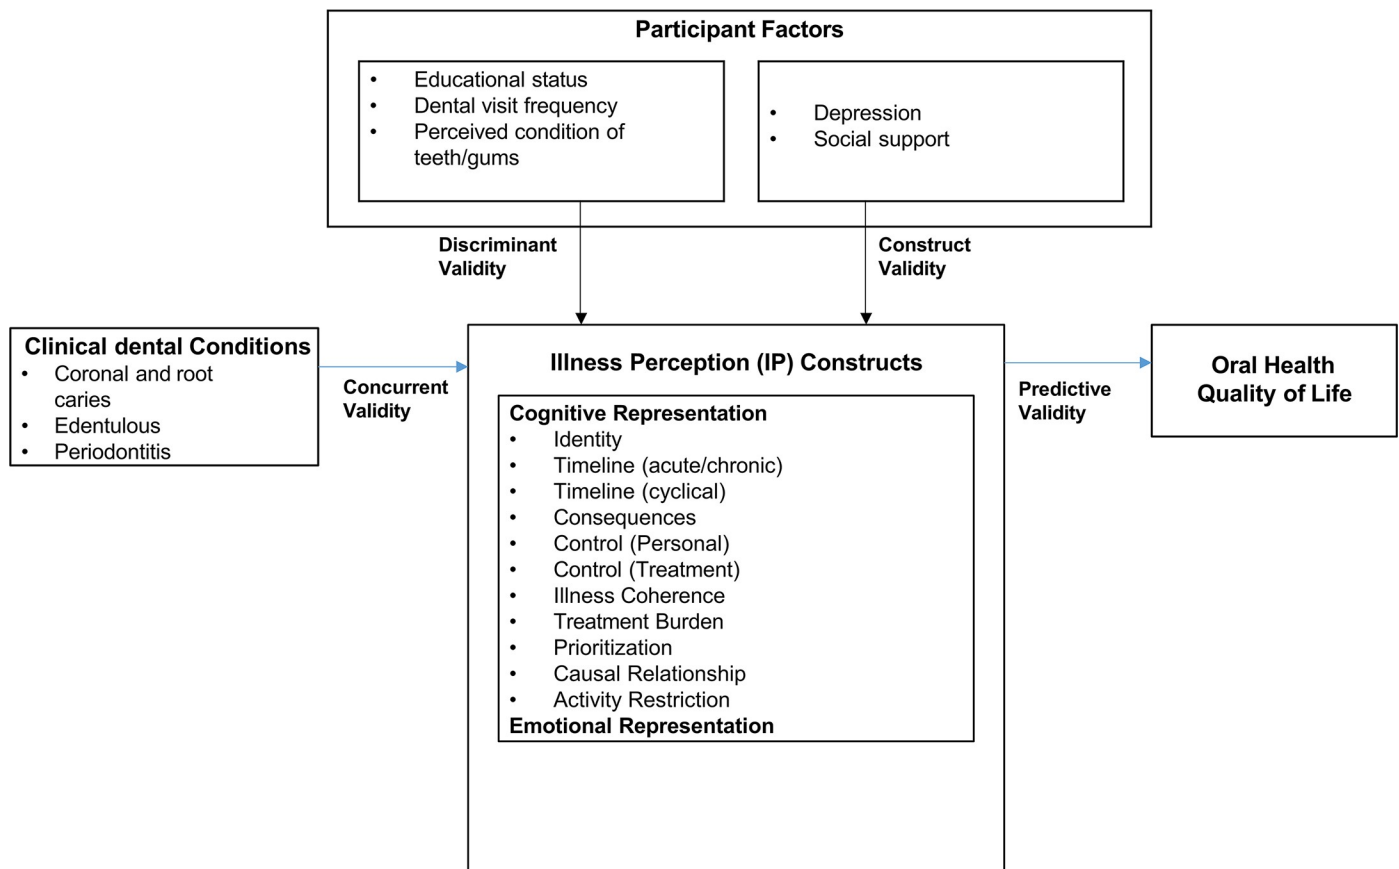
Participant Factors

- Educational status
- Dental visit frequency
- Perceived condition of teeth/gums

- Depression
- Social support

Discriminant Validity

Construct Validity

Clinical dental Conditions
- Coronal and root caries
- Edentulous
- Periodontitis

Concurrent Validity

Illness Perception (IP) Constructs

Cognitive Representation
- Identity
- Timeline (acute/chronic)
- Timeline (cyclical)
- Consequences
- Control (Personal)
- Control (Treatment)
- Illness Coherence
- Treatment Burden
- Prioritization
- Causal Relationship
- Activity Restriction
Emotional Representation

Predictive Validity

Oral Health Quality of Life